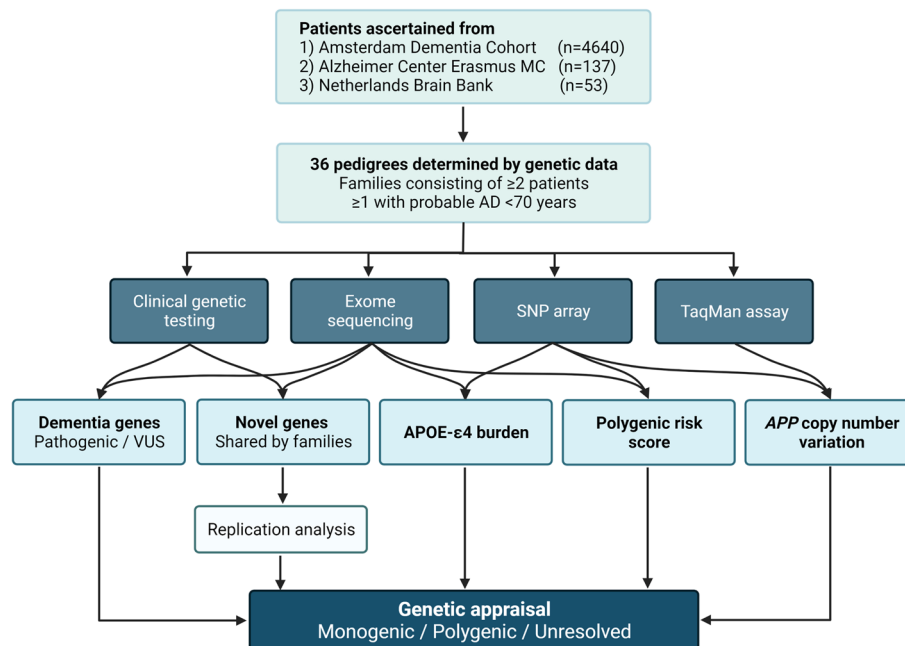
Patients ascertained from
1) Amsterdam Dementia Cohort (n=4640)
2) Alzheimer Center Erasmus MC (n=137)
3) Netherlands Brain Bank (n=53)

36 pedigrees determined by genetic data
Families consisting of ≥2 patients
≥1 with probable AD <70 years

Clinical genetic testing

Exome sequencing

SNP array

TaqMan assay

Dementia genes
Pathogenic / VUS

Novel genes
Shared by families

APOE-ε4 burden

Polygenic risk score

*APP* copy number variation

Replication analysis

Genetic appraisal
Monogenic / Polygenic / Unresolved